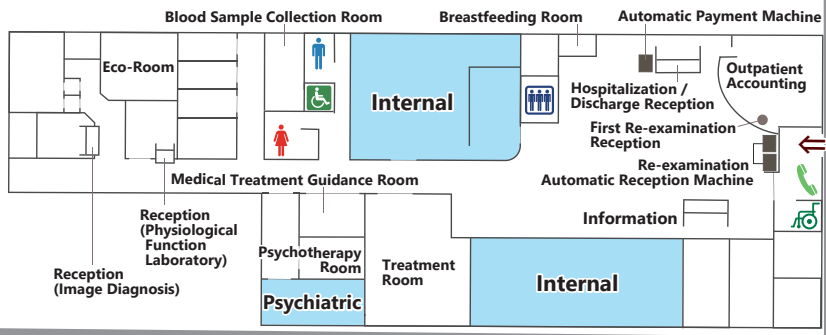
Blood Sample Collection Room

Breastfeeding Room

Automatic Payment Machine

Eco-Room

Internal

Outpatient Accounting

Hospitalization / Discharge Reception

First Re-examination Reception

Re-examination Automatic Reception Machine

Medical Treatment Guidance Room

Information

Reception (Physiological Function Laboratory)

Psychotherapy Room

Treatment Room

Internal

Reception (Image Diagnosis)

Psychiatric